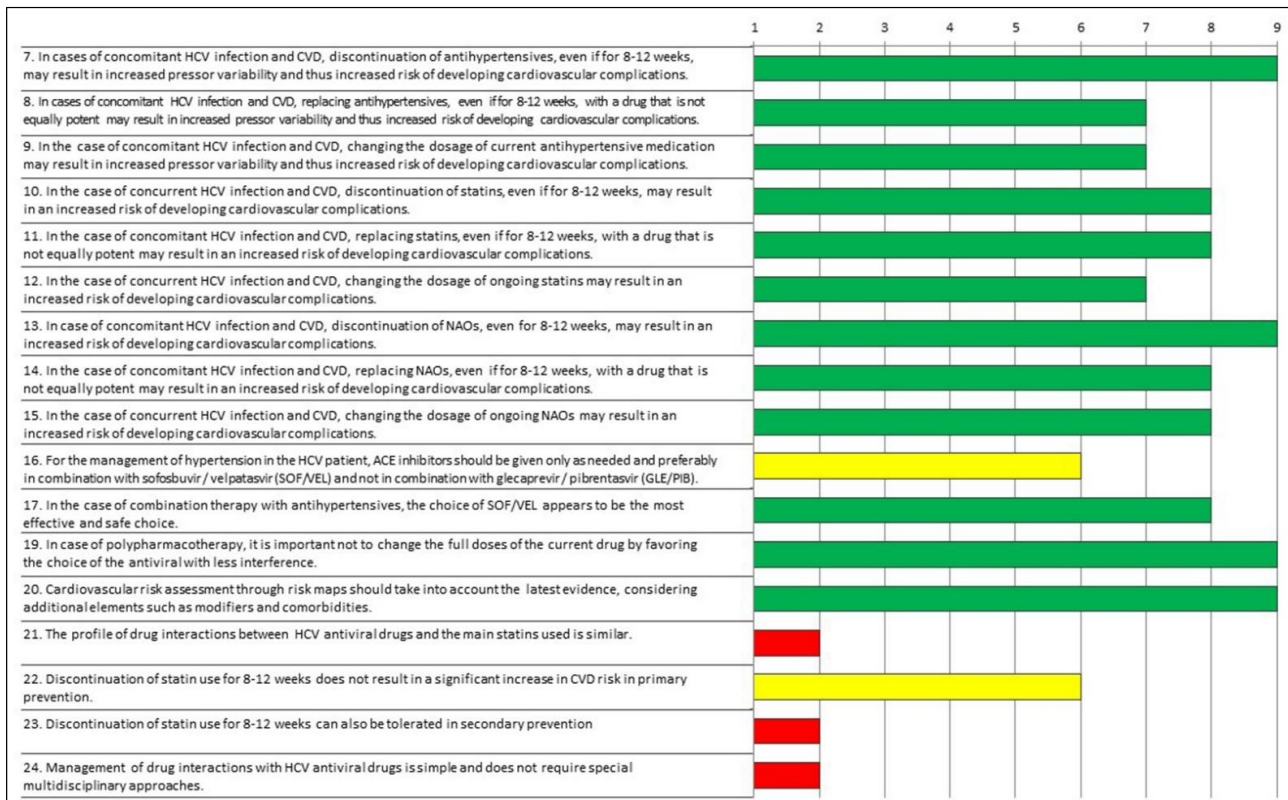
1 2 3 4 5 6 7 8 9

7. In cases of concomitant HCV infection and CVD, discontinuation of antihypertensives, even if for 8-12 weeks, may result in increased pressor variability and thus increased risk of developing cardiovascular complications.

8. In cases of concomitant HCV infection and CVD, replacing antihypertensives, even if for 8-12 weeks, with a drug that is not equally potent may result in increased pressor variability and thus increased risk of developing cardiovascular complications.

9. In the case of concomitant HCV infection and CVD, changing the dosage of current antihypertensive medication may result in increased pressor variability and thus increased risk of developing cardiovascular complications.

10. In the case of concurrent HCV infection and CVD, discontinuation of statins, even if for 8-12 weeks, may result in an increased risk of developing cardiovascular complications.

11. In the case of concomitant HCV infection and CVD, replacing statins, even if for 8-12 weeks, with a drug that is not equally potent may result in an increased risk of developing cardiovascular complications.

12. In the case of concurrent HCV infection and CVD, changing the dosage of ongoing statins may result in an increased risk of developing cardiovascular complications.

13. In case of concomitant HCV infection and CVD, discontinuation of NAOs, even for 8-12 weeks, may result in an increased risk of developing cardiovascular complications.

14. In the case of concomitant HCV infection and CVD, replacing NAOs, even if for 8-12 weeks, with a drug that is not equally potent may result in an increased risk of developing cardiovascular complications.

15. In the case of concurrent HCV infection and CVD, changing the dosage of ongoing NAOs may result in an increased risk of developing cardiovascular complications.

16. For the management of hypertension in the HCV patient, ACE inhibitors should be given only as needed and preferably in combination with sofosbuvir / velpatasvir (SOF/VEL) and not in combination with glecaprevir / pibrentasvir (GLE/PIB).

17. In the case of combination therapy with antihypertensives, the choice of SOF/VEL appears to be the most effective and safe choice.

19. In case of polypharmacotherapy, it is important not to change the full doses of the current drug by favoring the choice of the antiviral with less interference.

20. Cardiovascular risk assessment through risk maps should take into account the latest evidence, considering additional elements such as modifiers and comorbidities.

21. The profile of drug interactions between HCV antiviral drugs and the main statins used is similar.

22. Discontinuation of statin use for 8-12 weeks does not result in a significant increase in CVD risk in primary prevention.

23. Discontinuation of statin use for 8-12 weeks can also be tolerated in secondary prevention

24. Management of drug interactions with HCV antiviral drugs is simple and does not require special multidisciplinary approaches.